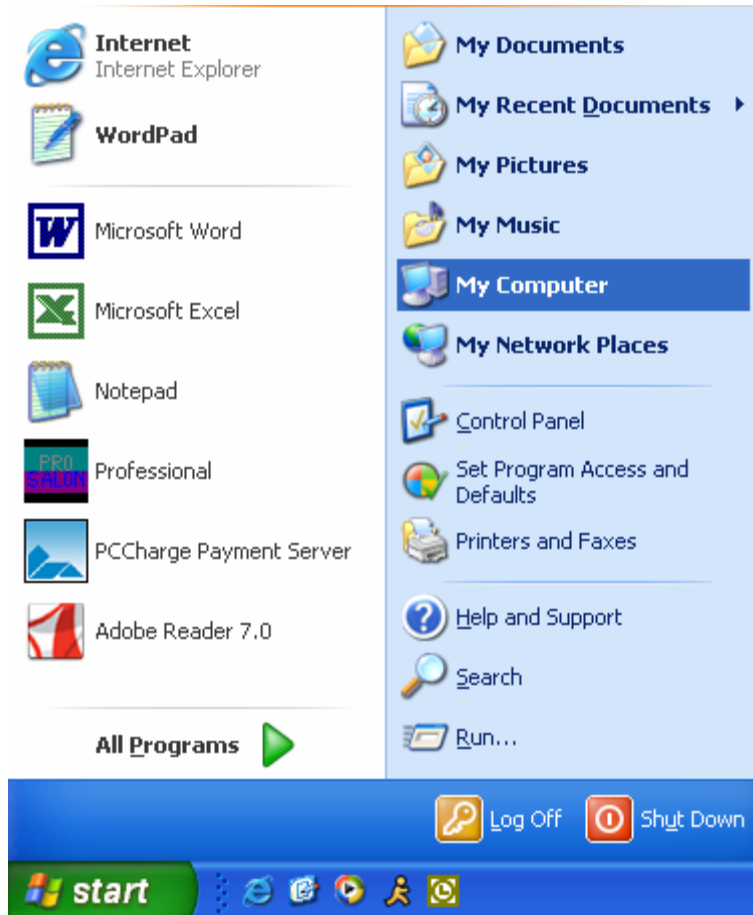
Internet
Internet Explorer

WordPad

Microsoft Word

Microsoft Excel

Notepad

PRO SALON Professional

PCCharge Payment Server

Adobe Reader 7.0

All Programs

My Documents

My Recent Documents

My Pictures

My Music

My Computer

My Network Places

Control Panel

Set Program Access and Defaults

Printers and Faxes

Help and Support

Search

Run...

Log Off

Shut Down

start